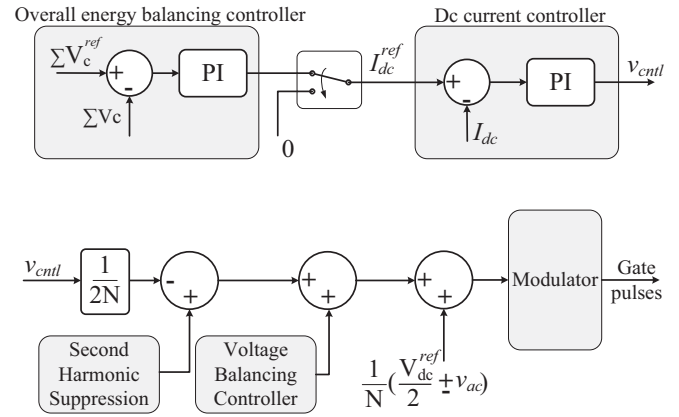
Overall energy balancing controller

$\sum V_c^{ref}$

+

-

PI

$\sum Vc$

$I_{dc}^{ref}$

0

Dc current controller

+

-

PI

$v_{cntl}$

$I_{dc}$

$v_{cntl}$

$\frac{1}{2N}$

-

+

+

+

+

+

Modulator

Gate pulses

Second Harmonic Suppression

Voltage Balancing Controller

$\frac{1}{N}(\frac{V_{dc}^{ref}}{2} \pm v_{ac})$